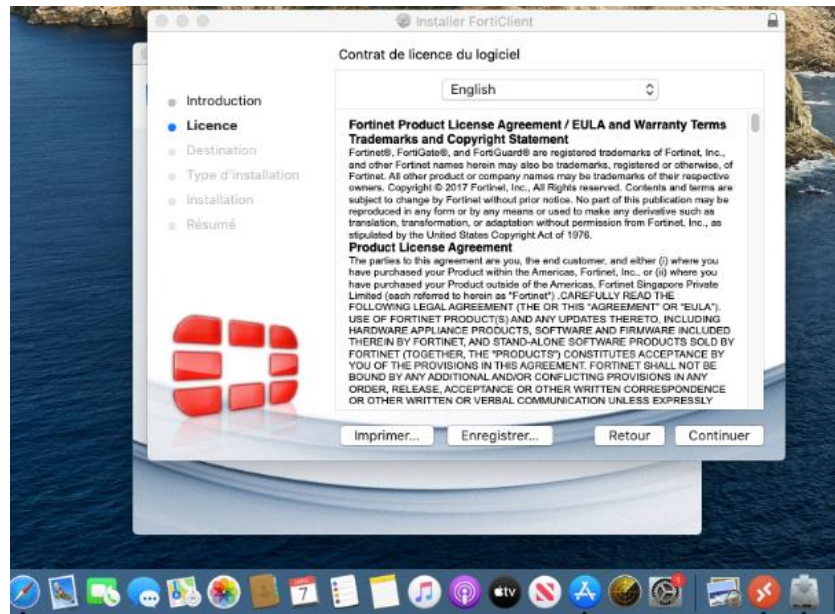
Installer FortiClient

Contrat de licence du logiciel

English

Introduction
Licence
Destination
Type d'installation
Installation
Résumé

Fortinet Product License Agreement / EULA and Warranty Terms
Trademarks and Copyright Statement
Fortinet®, FortiGate®, and FortiGuard® are registered trademarks of Fortinet, Inc., and other Fortinet names herein may also be trademarks, registered or otherwise, of Fortinet. All other product or company names may be trademarks of their respective owners. Copyright © 2017 Fortinet, Inc., All Rights reserved. Contents and terms are subject to change by Fortinet without prior notice. No part of this publication may be reproduced in any form or by any means or used to make any derivative such as translation, transformation, or adaptation without permission from Fortinet, Inc., as stipulated by the United States Copyright Act of 1976.
Product License Agreement
The parties to this agreement are you, the end customer, and either (i) where you have purchased your Product within the Americas, Fortinet, Inc., or (ii) where you have purchased your Product outside of the Americas, Fortinet Singapore Private Limited (each referred to herein as "Fortinet") .CAREFULLY READ THE FOLLOWING LEGAL AGREEMENT (THE OR THIS "AGREEMENT" OR "EULA"). USE OF FORTINET PRODUCT(S) AND ANY UPDATES THERETO, INCLUDING HARDWARE APPLIANCE PRODUCTS, SOFTWARE AND FIRMWARE INCLUDED THEREIN BY FORTINET, AND STAND-ALONE SOFTWARE PRODUCTS SOLD BY FORTINET (TOGETHER, THE "PRODUCTS") CONSTITUTES ACCEPTANCE BY YOU OF THE PROVISIONS IN THIS AGREEMENT. FORTINET SHALL NOT BE BOUND BY ANY ADDITIONAL AND/OR CONFLICTING PROVISIONS IN ANY ORDER, RELEASE, ACCEPTANCE OR OTHER WRITTEN CORRESPONDENCE OR OTHER WRITTEN OR VERBAL COMMUNICATION UNLESS EXPRESSLY

Imprimer... Enregistrer... Retour Continuer

7
tv